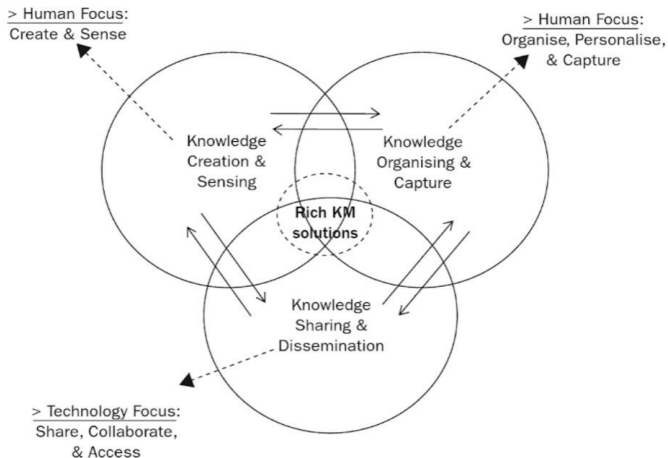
> Human Focus:
Create & Sense

> Human Focus:
Organise, Personalise,
& Capture

Knowledge
Creation &
Sensing

Knowledge
Organising &
Capture

Rich KM
solutions

Knowledge
Sharing &
Dissemination

> Technology Focus:
Share, Collaborate,
& Access